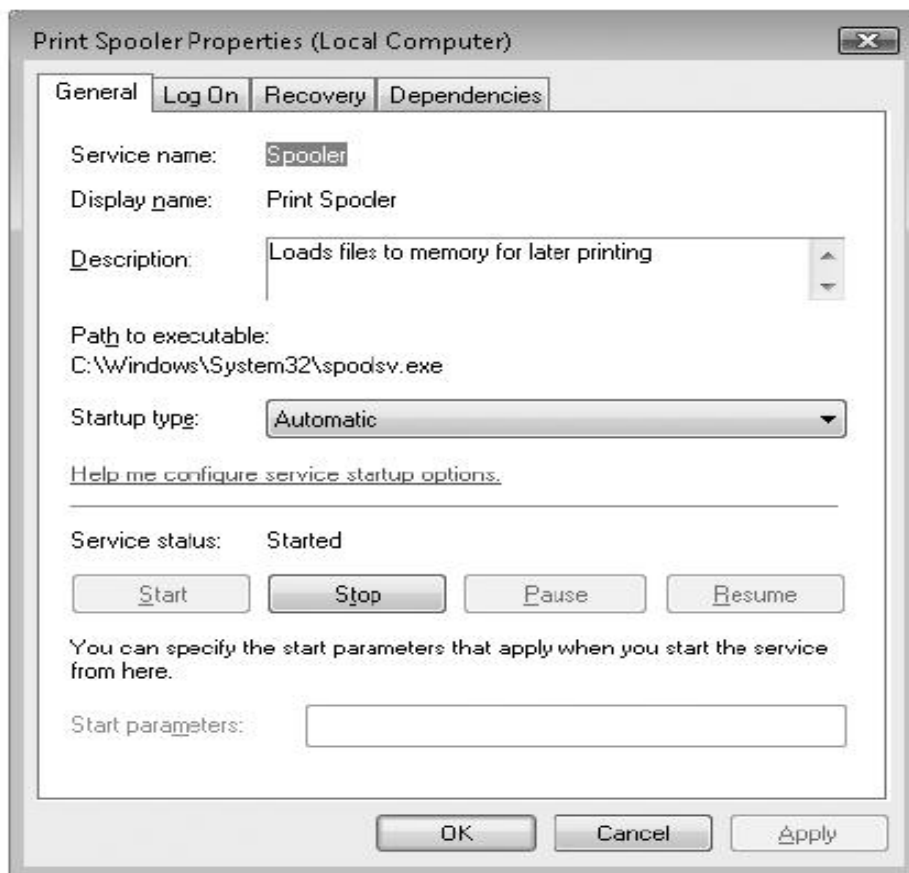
Print Spooler Properties (Local Computer)

General | Log On | Recovery | Dependencies

Service name: Spooler

Display name: Print Spooler

Description: Loads files to memory for later printing

Path to executable:
C:\Windows\System32\spoolsv.exe

Startup type: Automatic

Help me configure service startup options.

Service status: Started

Start | Stop | Pause | Resume

You can specify the start parameters that apply when you start the service from here.

Start parameters:

OK | Cancel | Apply